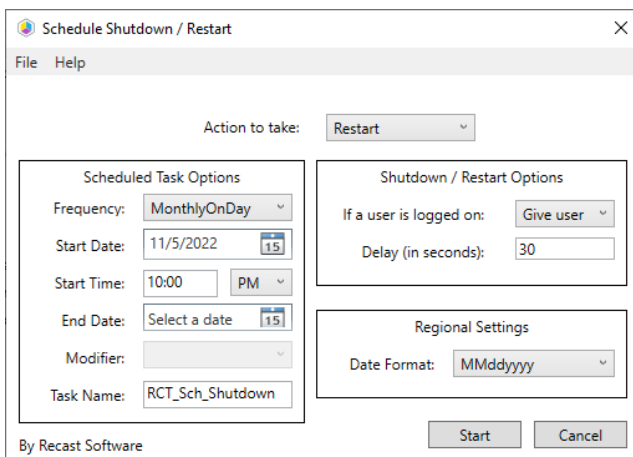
Schedule Shutdown / Restart
×
File Help

Action to take: Restart

Scheduled Task Options
Frequency: MonthlyOnDay
Start Date: 11/5/2022 15
Start Time: 10:00 PM
End Date: Select a date 15
Modifier:
Task Name: RCT_Sch_Shutdown

Shutdown / Restart Options
If a user is logged on: Give user
Delay (in seconds): 30

Regional Settings
Date Format: MMddyyyy

By Recast Software
Start
Cancel